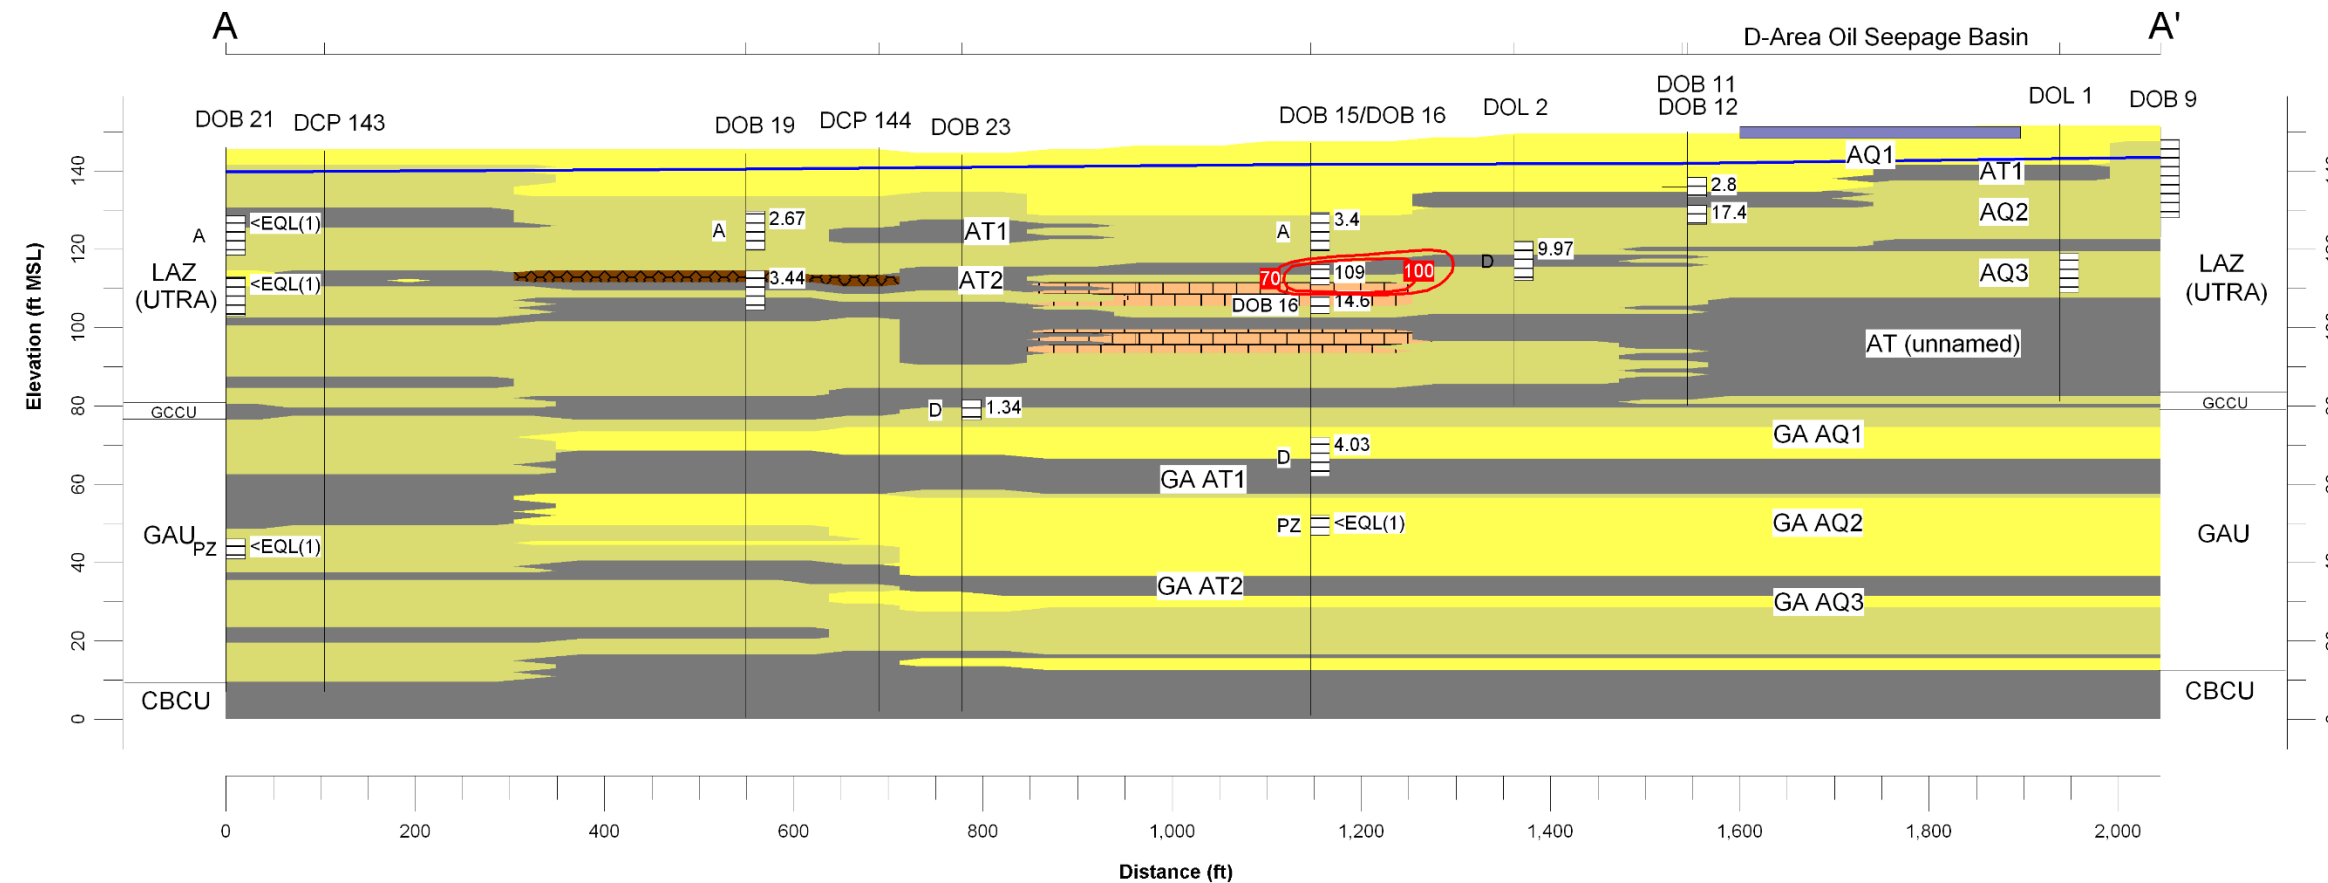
A

A'

D-Area Oil Seepage Basin

DOB 21 DCP 143 DOB 19 DCP 144 DOB 23 DOB 15/DOB 16 DOL 2 DOB 11 DOB 12 DOL 1 DOB 9

Elevation (ft MSL)

140
120
100
80
60
40
20
0

A <EQL(1)
LAZ (UTRA) <EQL(1)
A 2.67
3.44
AT1
AT2
A 3.4
70 109 100
DOB 16 14.6
D 9.97
2.8
17.4
AQ1
AT1
AQ2
AQ3
LAZ (UTRA)
AT (unnamed)
GCCU
D 1.34
GCCU
GA AQ1
D 4.03
GA AT1
GAU PZ <EQL(1)
PZ <EQL(1)
GA AQ2
GAU
GA AT2
GA AQ3
CBCU
CBCU

0 200 400 600 800 1,000 1,200 1,400 1,600 1,800 2,000

Distance (ft)